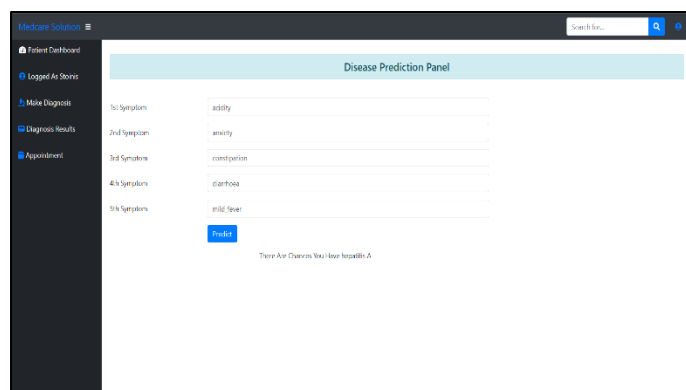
Medcare Solution ≡

Search for...

Patient Dashboard

Logged As Stoinis

Make Diagnosis

Diagnosis Results

Appointment

Disease Prediction Panel

1st Symptom acidity

2nd Symptom anxiety

3rd Symptom constipation

4th Symptom diarrhoea

5th Symptom mild_fever

Predict

There Are Chances You Have hepatitis A